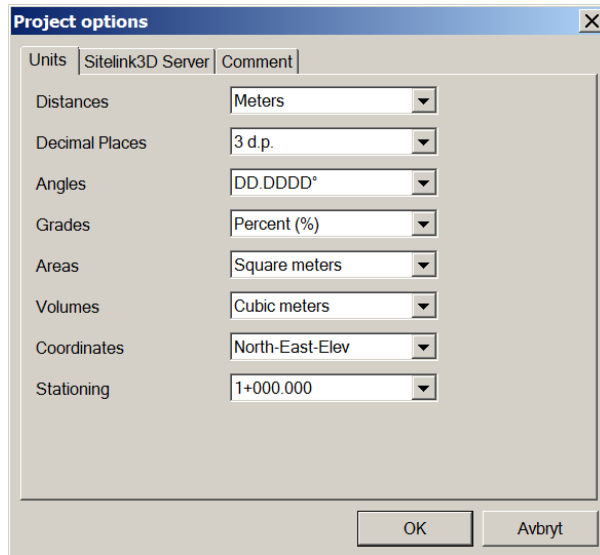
Project options

Units | Sitelink3D Server | Comment

Distances | Meters

Decimal Places | 3 d.p.

Angles | DD.DDDD°

Grades | Percent (%)

Areas | Square meters

Volumes | Cubic meters

Coordinates | North-East-Elev

Stationing | 1+000.000

OK

Avbryt